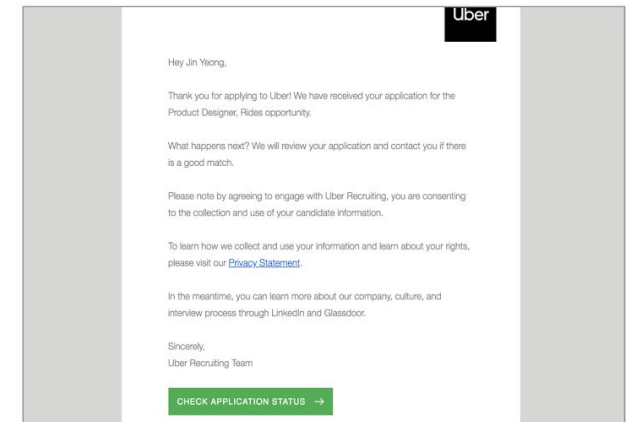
Uber

Hey Jin Yeong,

Thank you for applying to Uber! We have received your application for the Product Designer, Rides opportunity.

What happens next? We will review your application and contact you if there is a good match.

Please note by agreeing to engage with Uber Recruiting, you are consenting to the collection and use of your candidate information.

To learn how we collect and use your information and learn about your rights, please visit our Privacy Statement.

In the meantime, you can learn more about our company, culture, and interview process through LinkedIn and Glassdoor.

Sincerely,
Uber Recruiting Team

CHECK APPLICATION STATUS →